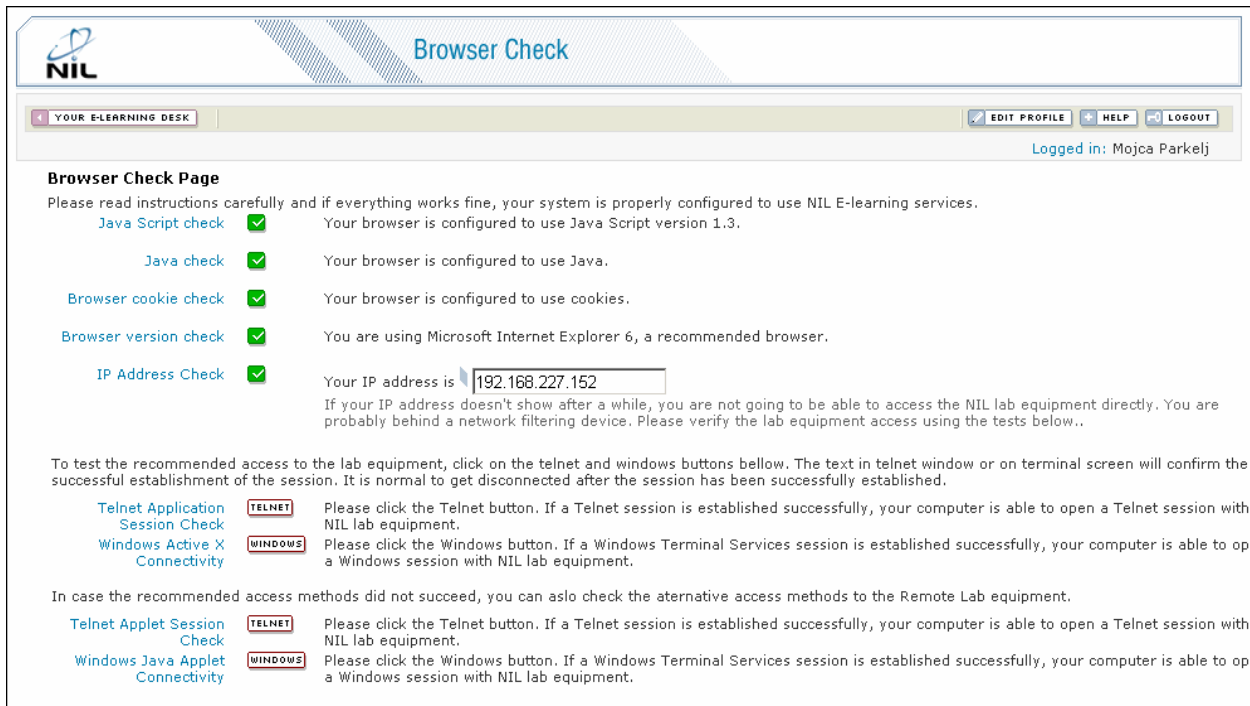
NIL

Browser Check

YOUR E-LEARNING DESK

EDIT PROFILE HELP LOGOUT

Logged in: Mojca Parkelj

Browser Check Page

Please read instructions carefully and if everything works fine, your system is properly configured to use NIL E-learning services.

Java Script check — Your browser is configured to use Java Script version 1.3.

Java check — Your browser is configured to use Java.

Browser cookie check — Your browser is configured to use cookies.

Browser version check — You are using Microsoft Internet Explorer 6, a recommended browser.

IP Address Check — Your IP address is 192.168.227.152

If your IP address doesn't show after a while, you are not going to be able to access the NIL lab equipment directly. You are probably behind a network filtering device. Please verify the lab equipment access using the tests below..

To test the recommended access to the lab equipment, click on the telnet and windows buttons bellow. The text in telnet window or on terminal screen will confirm the successful establishment of the session. It is normal to get disconnected after the session has been successfully established.

Telnet Application Session Check — TELNET — Please click the Telnet button. If a Telnet session is established successfully, your computer is able to open a Telnet session with NIL lab equipment.

Windows Active X Connectivity — WINDOWS — Please click the Windows button. If a Windows Terminal Services session is established successfully, your computer is able to op a Windows session with NIL lab equipment.

In case the recommended access methods did not succeed, you can aslo check the aternative access methods to the Remote Lab equipment.

Telnet Applet Session Check — TELNET — Please click the Telnet button. If a Telnet session is established successfully, your computer is able to open a Telnet session with NIL lab equipment.

Windows Java Applet Connectivity — WINDOWS — Please click the Windows button. If a Windows Terminal Services session is established successfully, your computer is able to op a Windows session with NIL lab equipment.